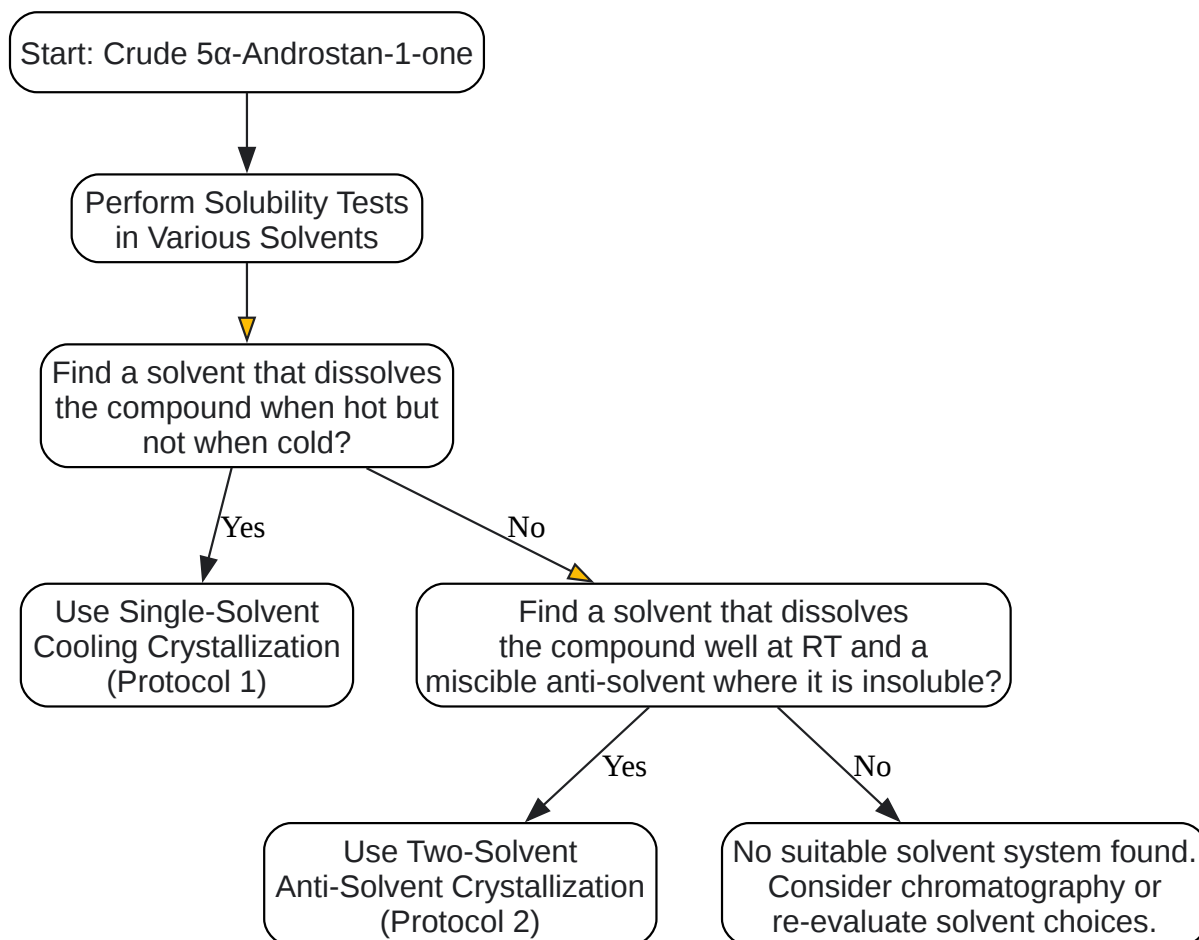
Start: Crude 5α-Androstan-1-one

Perform Solubility Tests in Various Solvents

Find a solvent that dissolves the compound when hot but not when cold?

Yes

Use Single-Solvent Cooling Crystallization (Protocol 1)

No

Find a solvent that dissolves the compound well at RT and a miscible anti-solvent where it is insoluble?

Yes

Use Two-Solvent Anti-Solvent Crystallization (Protocol 2)

No

No suitable solvent system found. Consider chromatography or re-evaluate solvent choices.